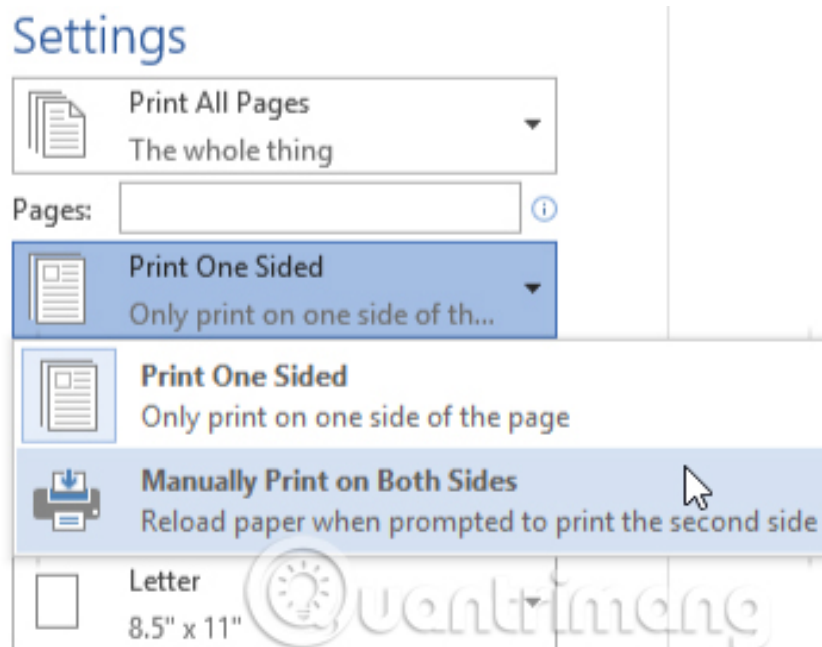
Settings

Print All Pages
The whole thing

Pages:

Print One Sided
Only print on one side of th...

Print One Sided
Only print on one side of the page

Manually Print on Both Sides
Reload paper when prompted to print the second side

Letter
8.5" x 11"

Quantrimang